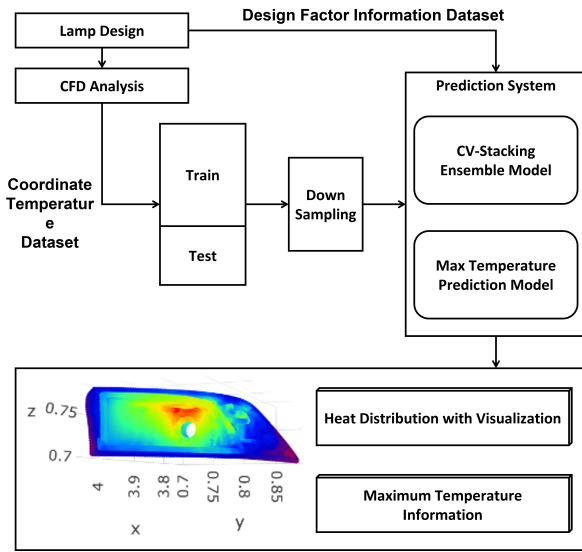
Lamp Design

Design Factor Information Dataset

CFD Analysis

Prediction System

CV-Stacking Ensemble Model

Coordinate Temperatur e Dataset

Train

Down Sampling

Test

Max Temperature Prediction Model

z 0.75

0.7

4 3.9 3.8 0.7 0.75 0.8 0.85

x y

Heat Distribution with Visualization

Maximum Temperature Information